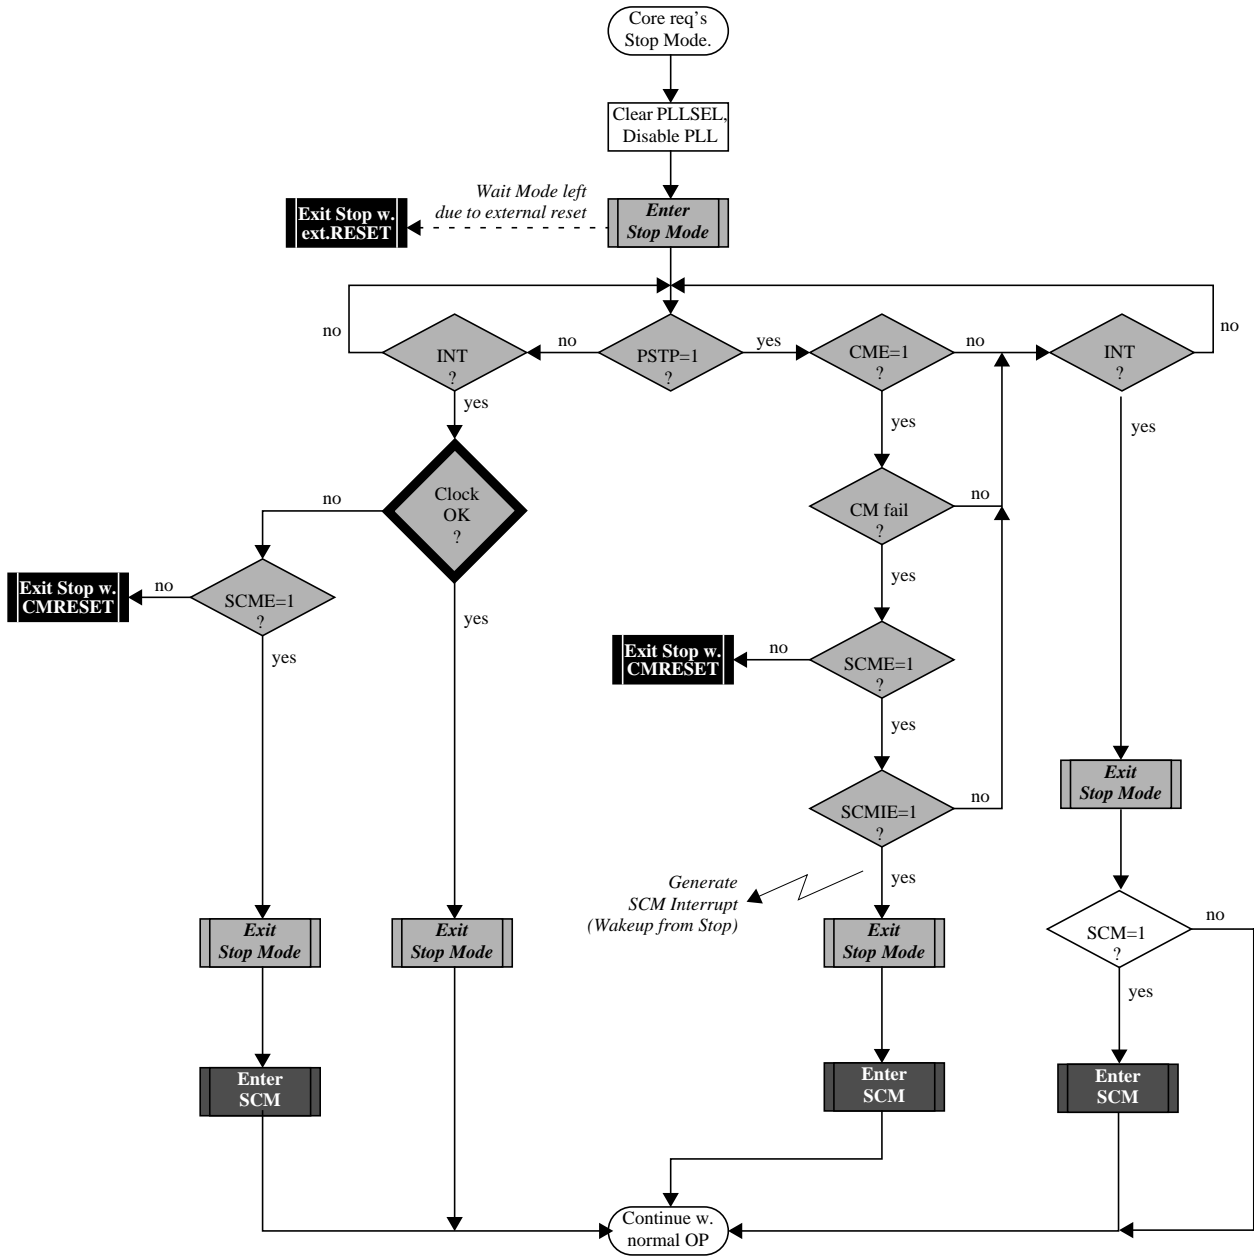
Core req's Stop Mode.

Clear PLLSEL, Disable PLL

Wait Mode left due to external reset

Exit Stop w. ext.RESET

Enter Stop Mode

no

INT ?

no

PSTP=1 ?

yes

CME=1 ?

no

INT ?

no

yes

yes

yes

no

Clock OK ?

CM fail ?

no

Exit Stop w. CMRESET

no

SCME=1 ?

yes

yes

yes

Exit Stop w. CMRESET

no

SCME=1 ?

yes

SCMIE=1 ?

no

Exit Stop Mode

Generate SCM Interrupt (Wakeup from Stop)

yes

no

SCM=1 ?

yes

Exit Stop Mode

Exit Stop Mode

Exit Stop Mode

Enter SCM

Enter SCM

Enter SCM

Continue w. normal OP